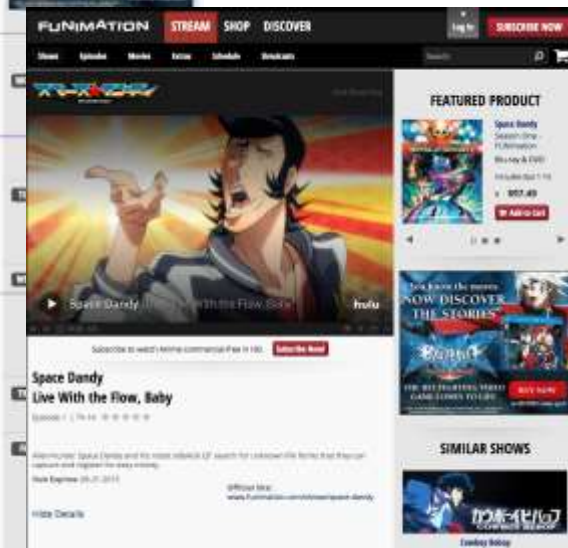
FUNIMATION STREAM SHOP DISCOVER

Log In SUBSCRIBE NOW

Shows Episodes Movies Extras Schedule Simulcasts

Search

Space Dandy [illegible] With the Flow, Baby

hulu

Subscribe to watch Anime commercial-free in HD. Subscribe Now!

Space Dandy
Live With the Flow, Baby

Episode 1 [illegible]

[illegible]

Date Expires: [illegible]

Official Site: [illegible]

Hide Details

FEATURED PRODUCT

Space Dandy
Season One - FUNimation
Blu-ray & DVD
$57.49
Add to Cart

NOW DISCOVER THE STORIES

BUY NOW

SIMILAR SHOWS

カウボーイビバップ
COWBOY BEBOP

Cowboy Bebop